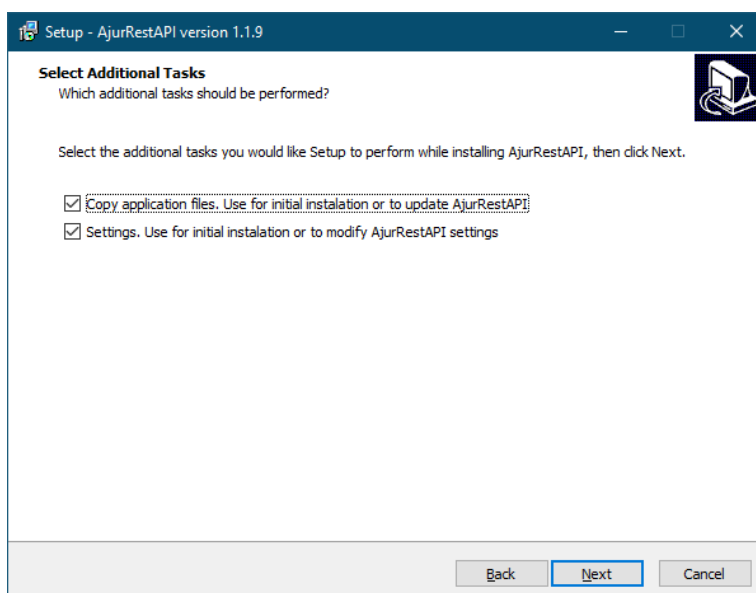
Setup - AjurRestAPI version 1.1.9

Select Additional Tasks
Which additional tasks should be performed?

Select the additional tasks you would like Setup to perform while installing AjurRestAPI, then click Next.

☑ Copy application files. Use for initial instalation or to update AjurRestAPI
☑ Settings. Use for initial instalation or to modify AjurRestAPI settings

Back | Next | Cancel